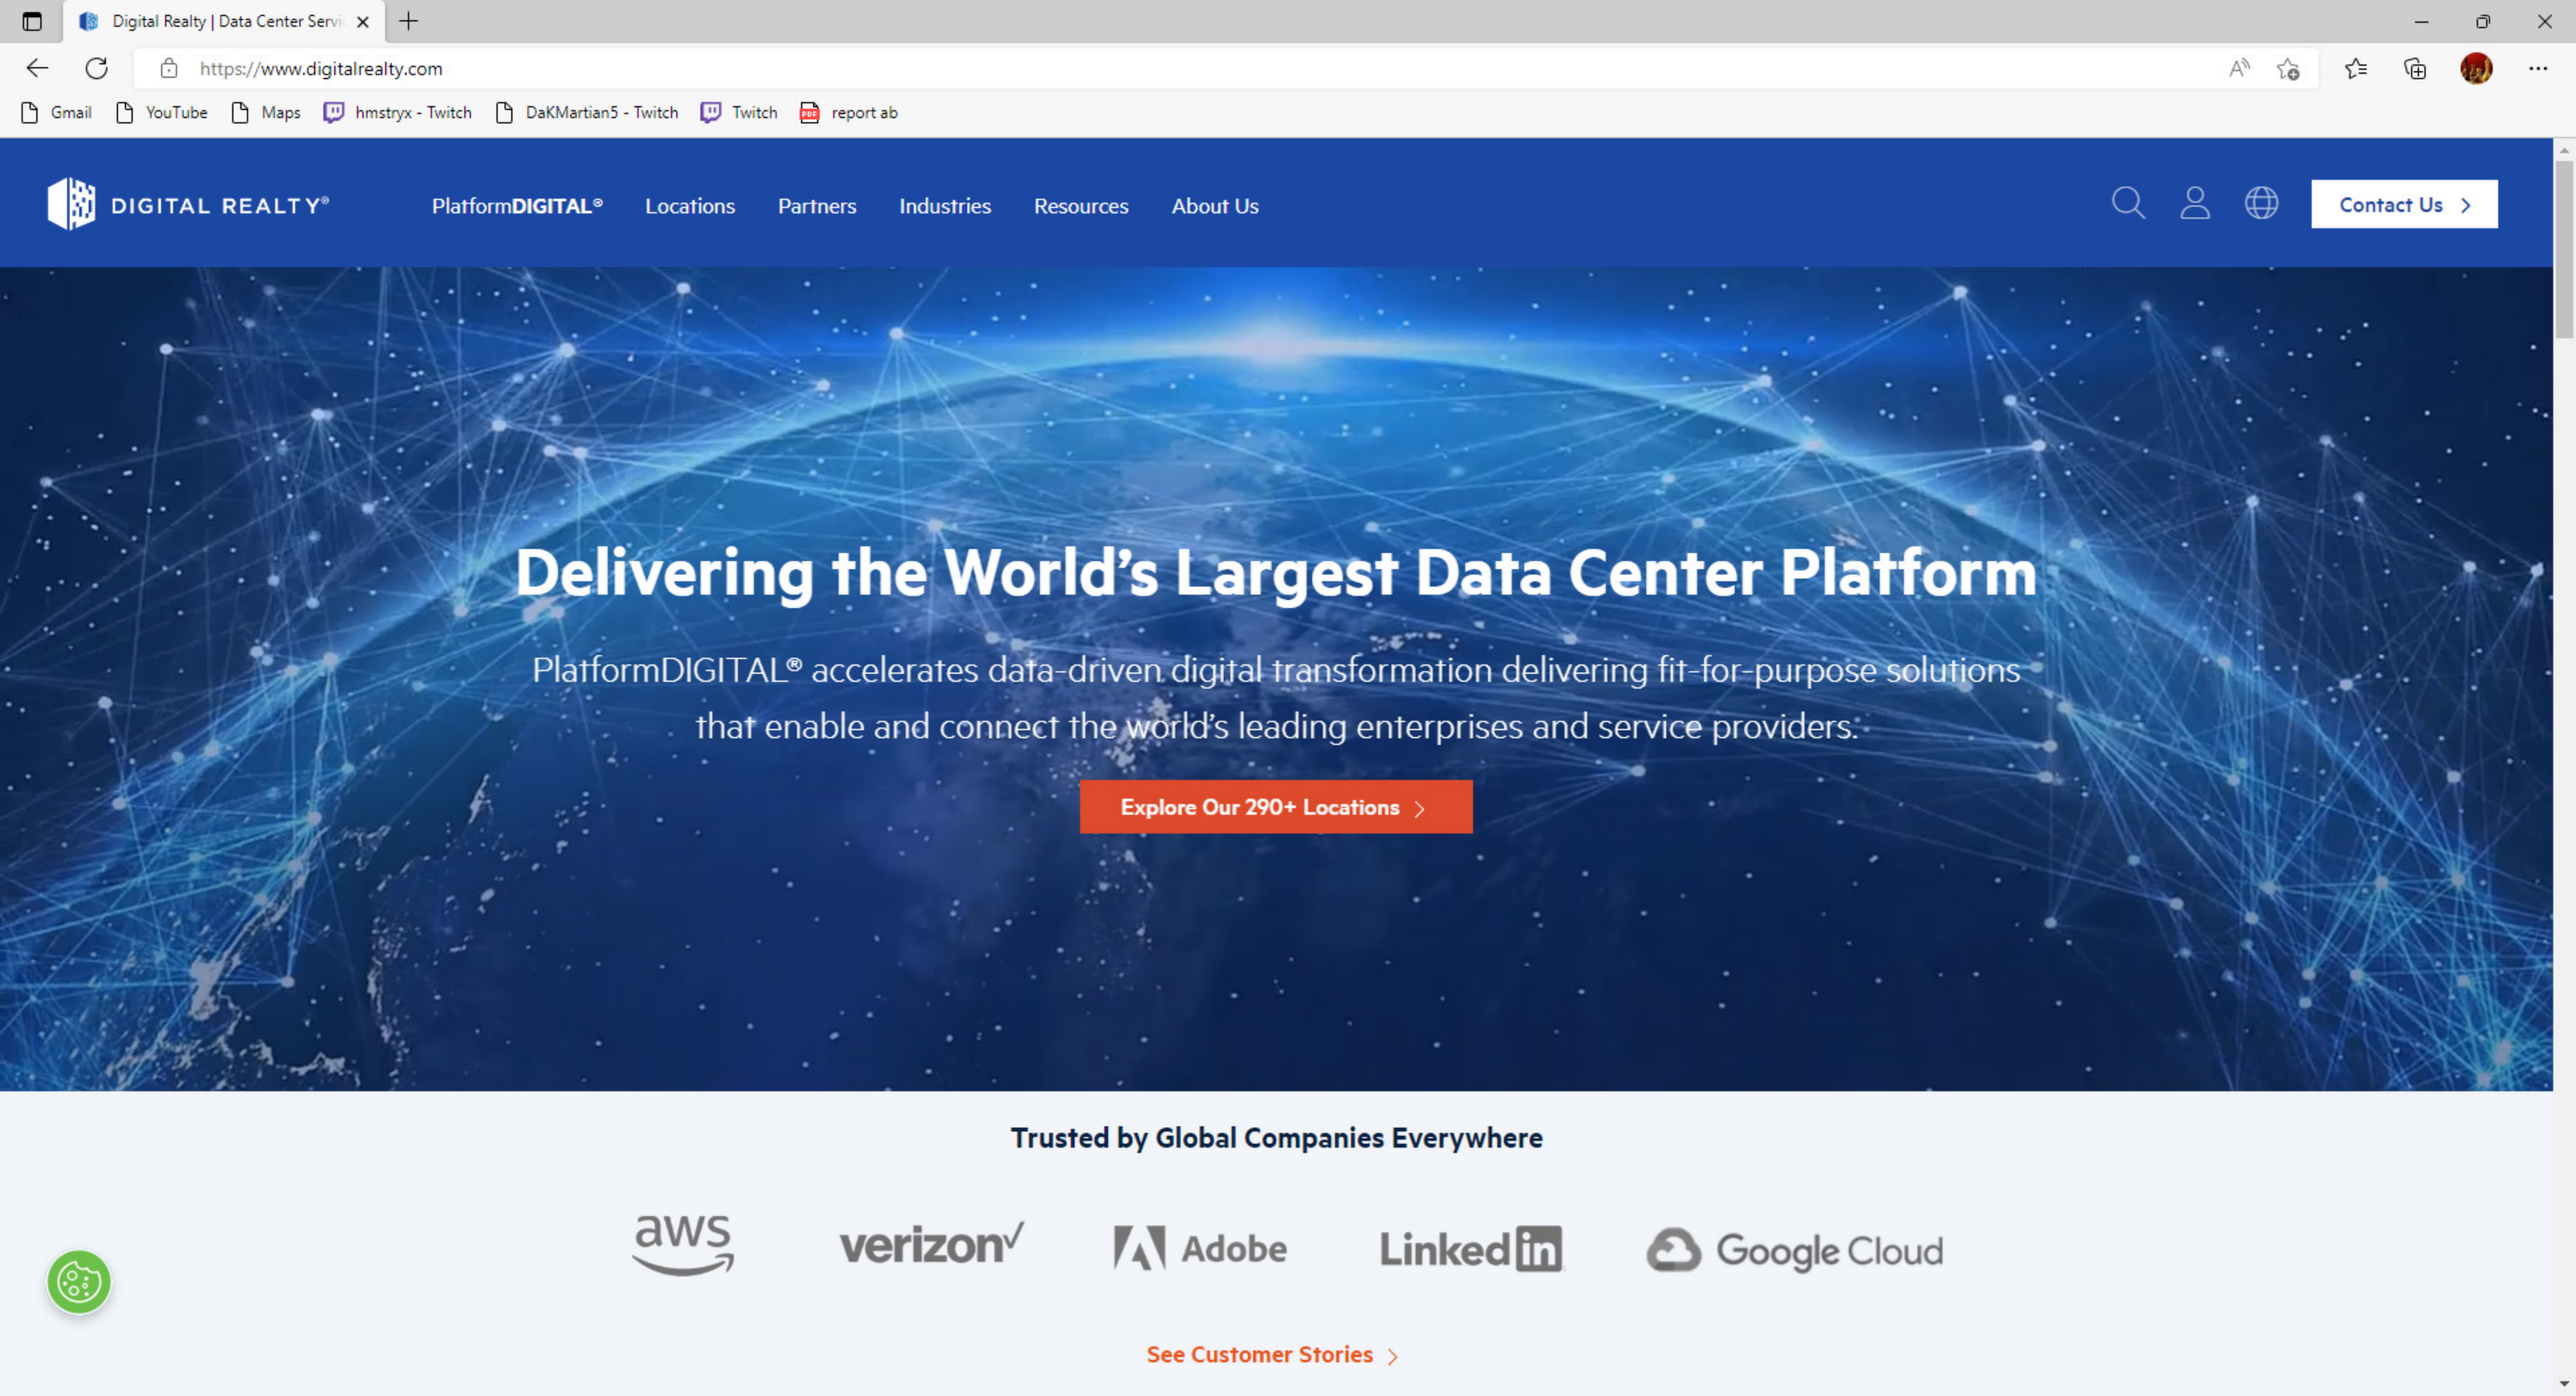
Digital Realty | Data Center Servi

https://www.digitalrealty.com

Gmail YouTube Maps hmstryx - Twitch DaKMartian5 - Twitch Twitch report ab

DIGITAL REALTY®

PlatformDIGITAL® Locations Partners Industries Resources About Us

Contact Us

Delivering the World's Largest Data Center Platform

PlatformDIGITAL® accelerates data-driven digital transformation delivering fit-for-purpose solutions that enable and connect the world's leading enterprises and service providers.

Explore Our 290+ Locations

Trusted by Global Companies Everywhere

aws verizon Adobe LinkedIn Google Cloud

See Customer Stories